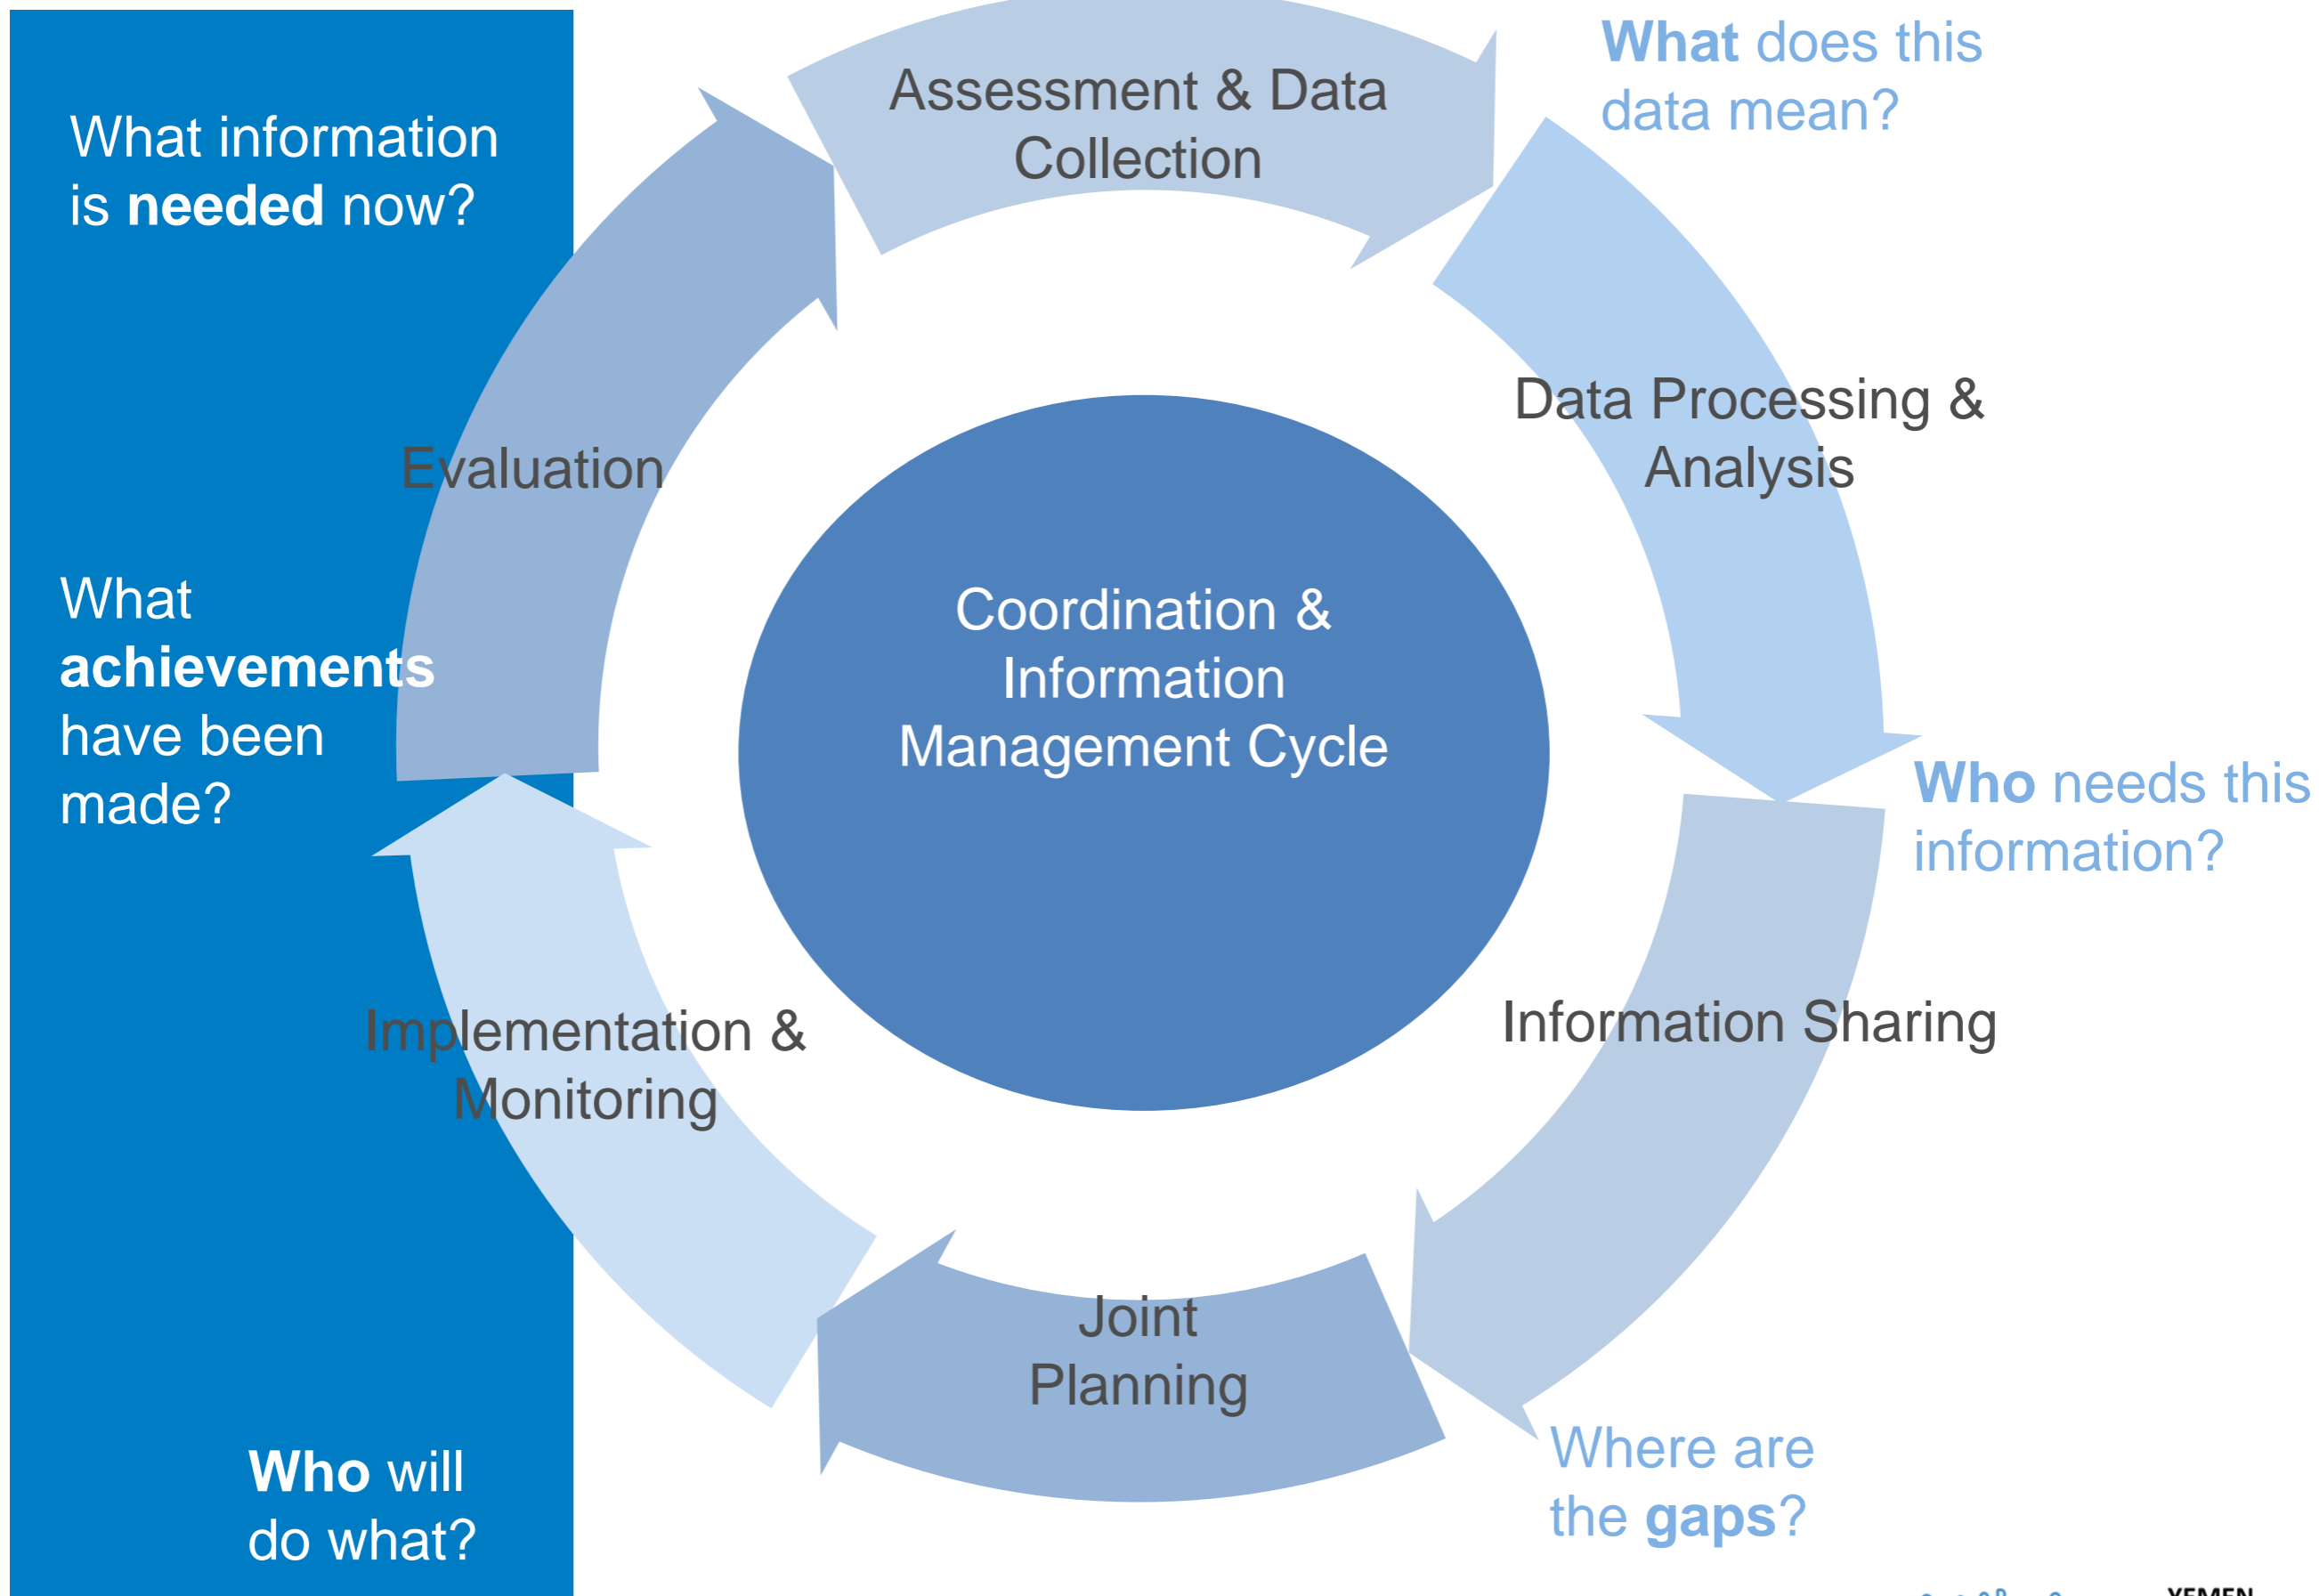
What information is **needed** now?

What **achievements** have been made?

**Who** will do what?

Assessment & Data Collection

**What** does this data mean?

Data Processing & Analysis

Coordination & Information Management Cycle

Evaluation

**Who** needs this information?

Information Sharing

Implementation & Monitoring

Joint Planning

Where are the **gaps**?

YEMEN